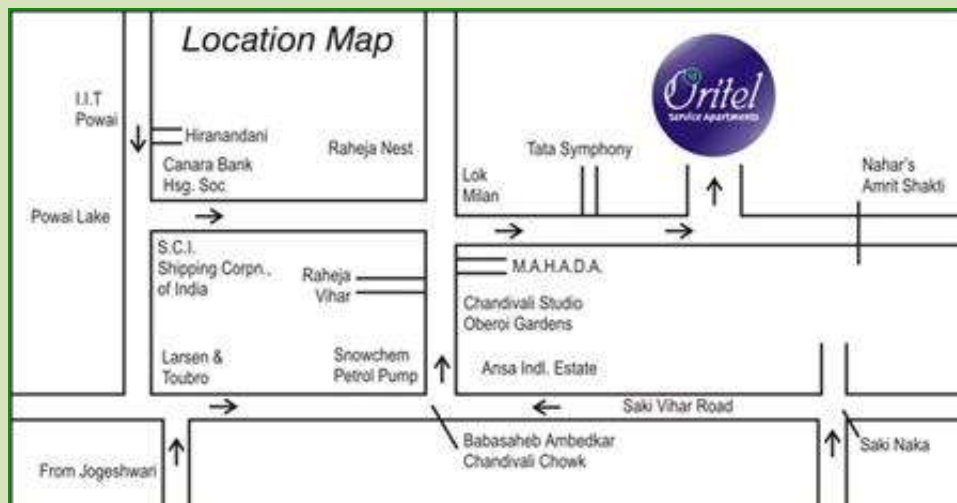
Location Map

I.I.T Powai

Hiranandani

Canara Bank Hsg. Soc

Raheja Nest

Powai Lake

Oritel
Service Apartments

Tata Symphony

Lok Milan

Nahar's Amrit Shakti

S.C.I. Shipping Corpn., of India

Raheja Vihar

M.A.H.A.D.A.

Chandivali Studio Oberoi Gardens

Larsen & Toubro

Snowchem Petrol Pump

Ansa Indl. Estate

Saki Vihar Road

Babasaheb Ambedkar Chandivali Chowk

Saki Naka

From Jogeshwari